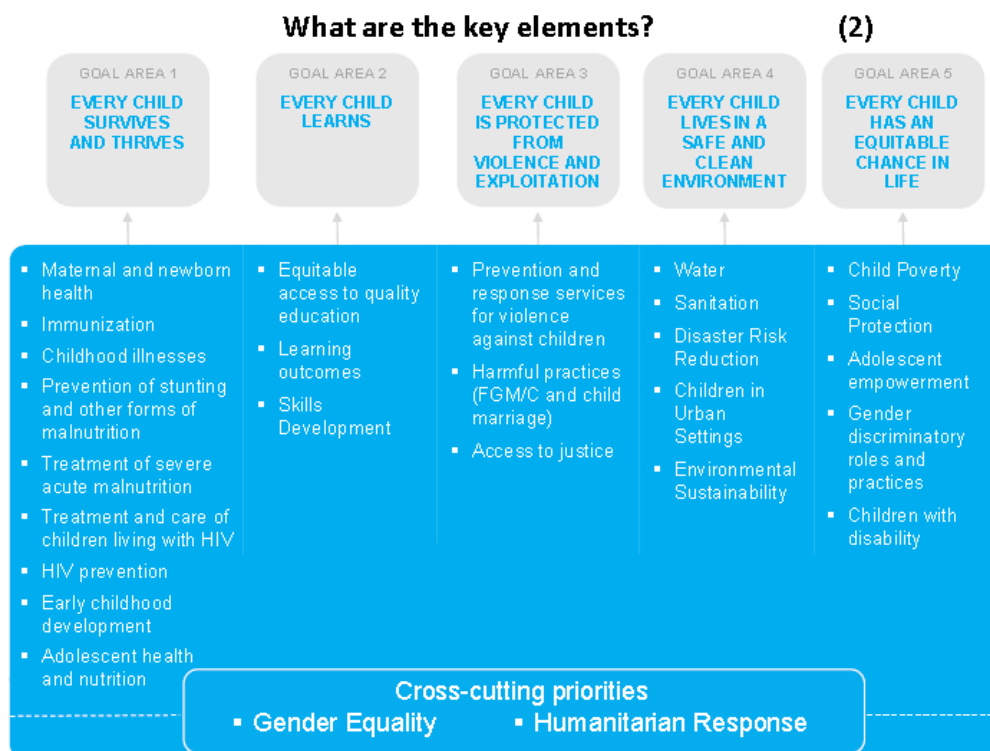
What are the key elements? (2)

GOAL AREA 1
EVERY CHILD SURVIVES AND THRIVES

GOAL AREA 2
EVERY CHILD LEARNS

GOAL AREA 3
EVERY CHILD IS PROTECTED FROM VIOLENCE AND EXPLOITATION

GOAL AREA 4
EVERY CHILD LIVES IN A SAFE AND CLEAN ENVIRONMENT

GOAL AREA 5
EVERY CHILD HAS AN EQUITABLE CHANCE IN LIFE

- Maternal and newborn health
- Immunization
- Childhood illnesses
- Prevention of stunting and other forms of malnutrition
- Treatment of severe acute malnutrition
- Treatment and care of children living with HIV
- HIV prevention
- Early childhood development
- Adolescent health and nutrition

- Equitable access to quality education
- Learning outcomes
- Skills Development

- Prevention and response services for violence against children
- Harmful practices (FGM/C and child marriage)
- Access to justice

- Water
- Sanitation
- Disaster Risk Reduction
- Children in Urban Settings
- Environmental Sustainability

- Child Poverty
- Social Protection
- Adolescent empowerment
- Gender discriminatory roles and practices
- Children with disability

Cross-cutting priorities
- Gender Equality
- Humanitarian Response